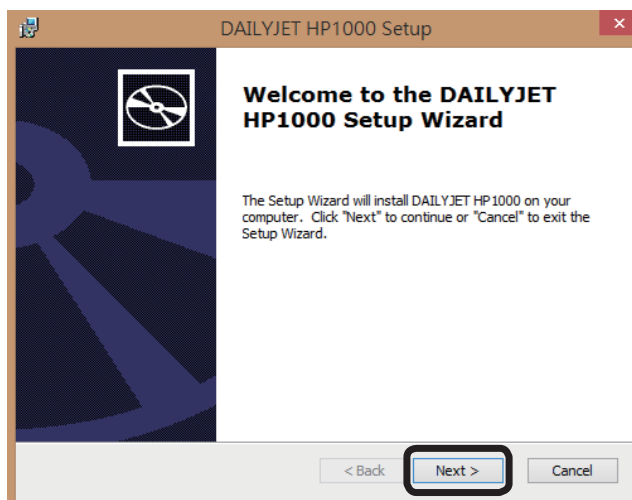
DAILYJET HP1000 Setup

Welcome to the DAILYJET HP1000 Setup Wizard

The Setup Wizard will install DAILYJET HP1000 on your computer. Click "Next" to continue or "Cancel" to exit the Setup Wizard.

< Back
Next >
Cancel